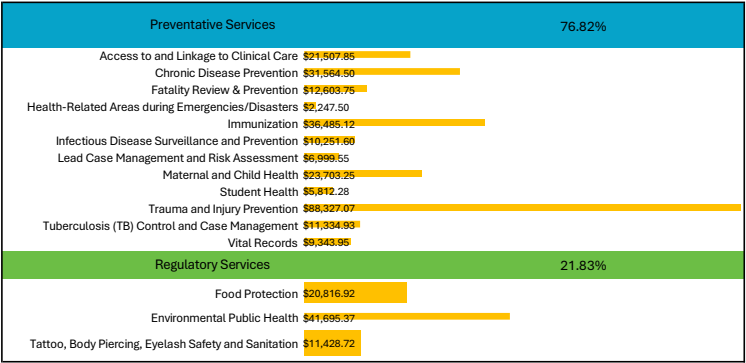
| Preventative Services | 76.82% |
|---|---|
| Access to and Linkage to Clinical Care | $21,507.85 |
| Chronic Disease Prevention | $31,564.50 |
| Fatality Review & Prevention | $12,603.75 |
| Health-Related Areas during Emergencies/Disasters | $2,247.50 |
| Immunization | $36,485.12 |
| Infectious Disease Surveillance and Prevention | $10,251.60 |
| Lead Case Management and Risk Assessment | $6,999.55 |
| Maternal and Child Health | $23,703.25 |
| Student Health | $5,812.28 |
| Trauma and Injury Prevention | $88,327.07 |
| Tuberculosis (TB) Control and Case Management | $11,334.93 |
| Vital Records | $9,343.95 |
| Regulatory Services | 21.83% |
| Food Protection | $20,816.92 |
| Environmental Public Health | $41,695.37 |
| Tattoo, Body Piercing, Eyelash Safety and Sanitation | $11,428.72 |